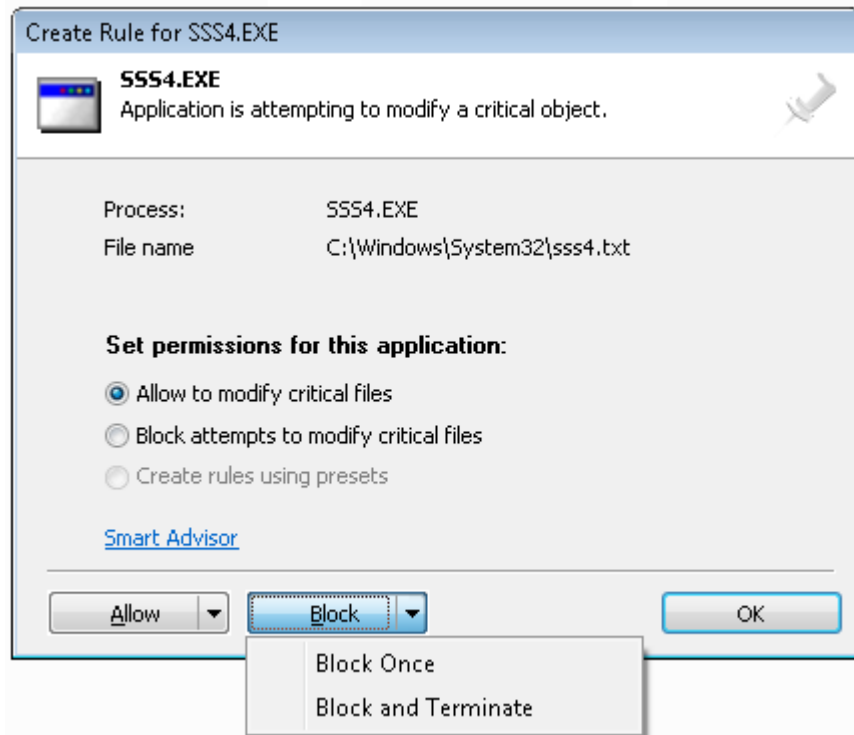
Create Rule for SSS4.EXE

SSS4.EXE
Application is attempting to modify a critical object.

Process: SSS4.EXE
File name C:\Windows\System32\sss4.txt

Set permissions for this application:

Allow to modify critical files
Block attempts to modify critical files
Create rules using presets

Smart Advisor

Allow
Block
OK

Block Once
Block and Terminate